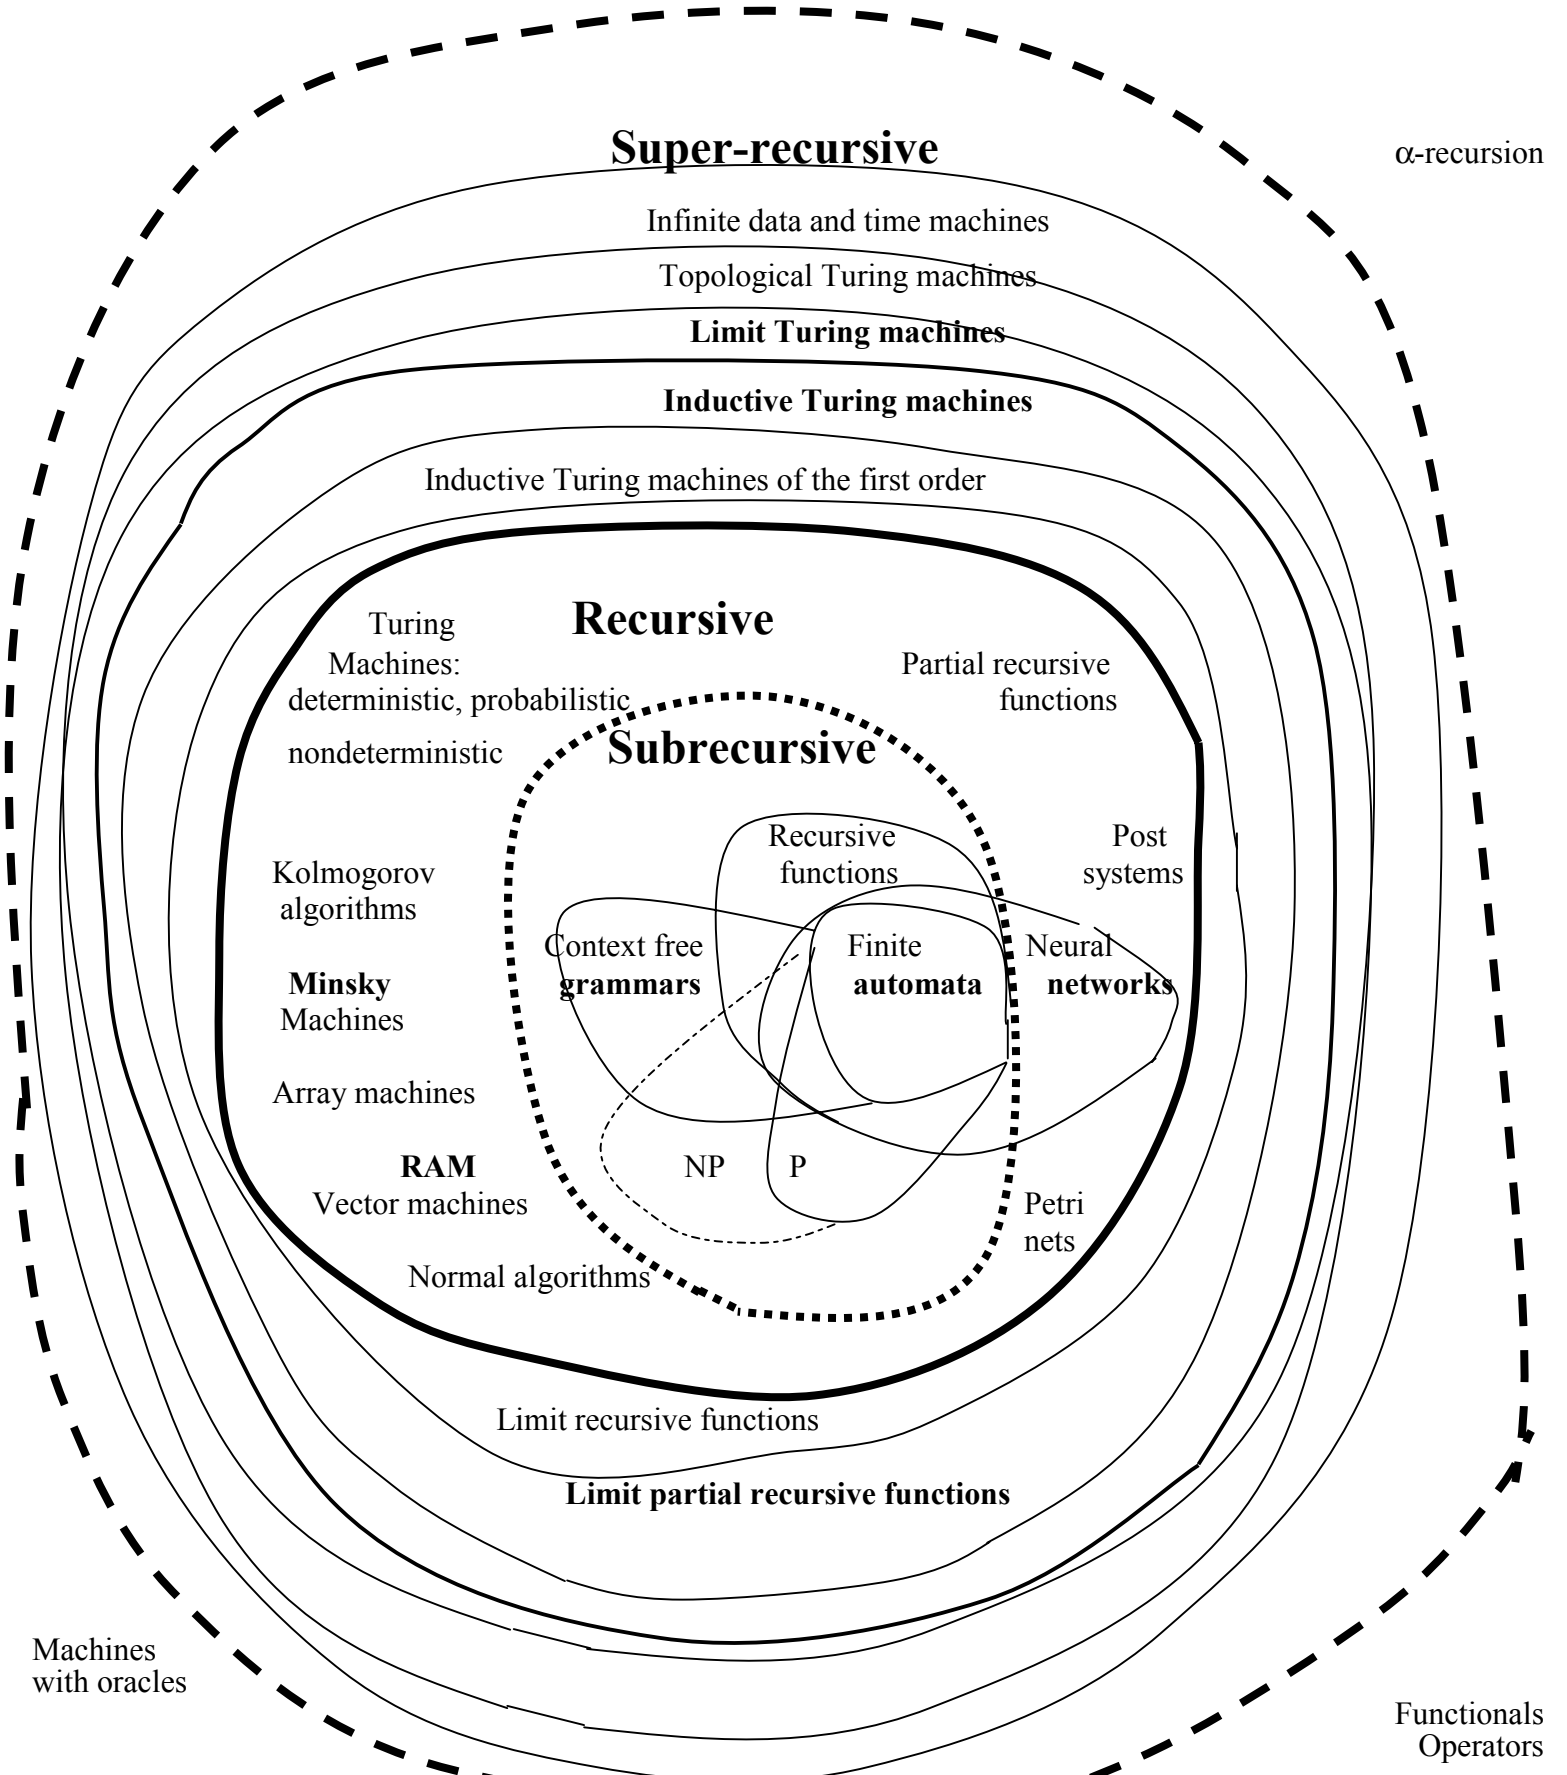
Super-recursive

α-recursion

Infinite data and time machines

Topological Turing machines

Limit Turing machines

Inductive Turing machines

Inductive Turing machines of the first order

Recursive

Turing Machines: deterministic, probabilistic nondeterministic

Partial recursive functions

Subrecursive

Recursive functions

Post systems

Kolmogorov algorithms

Context free grammars

Finite automata

Neural networks

Minsky Machines

Array machines

RAM
Vector machines

NP

P

Petri nets

Normal algorithms

Limit recursive functions

Limit partial recursive functions

Machines with oracles

Functionals
Operators